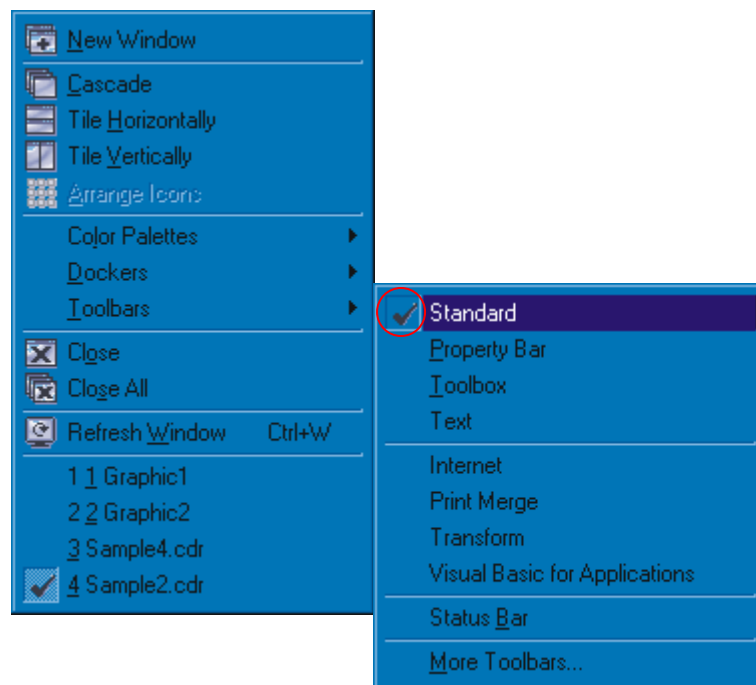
New Window
Cascade
Tile Horizontally
Tile Vertically
Arrange Icons
Color Palettes
Dockers
Toolbars
Close
Close All
Refresh Window Ctrl+W
1 1 Graphic1
2 2 Graphic2
3 Sample4.cdr
4 Sample2.cdr

Standard
Property Bar
Toolbox
Text
Internet
Print Merge
Transform
Visual Basic for Applications
Status Bar
More Toolbars...